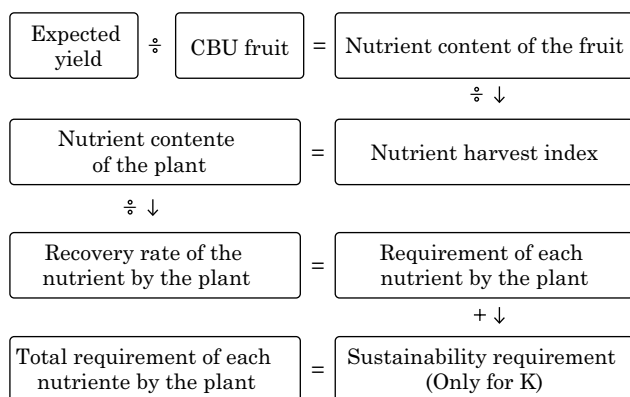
Expected yield ÷ CBU fruit = Nutrient content of the fruit

÷ ↓

Nutrient contente of the plant = Nutrient harvest index

÷ ↓

Recovery rate of the nutrient by the plant = Requirement of each nutrient by the plant

+ ↓

Total requirement of each nutriente by the plant = Sustainability requirement (Only for K)